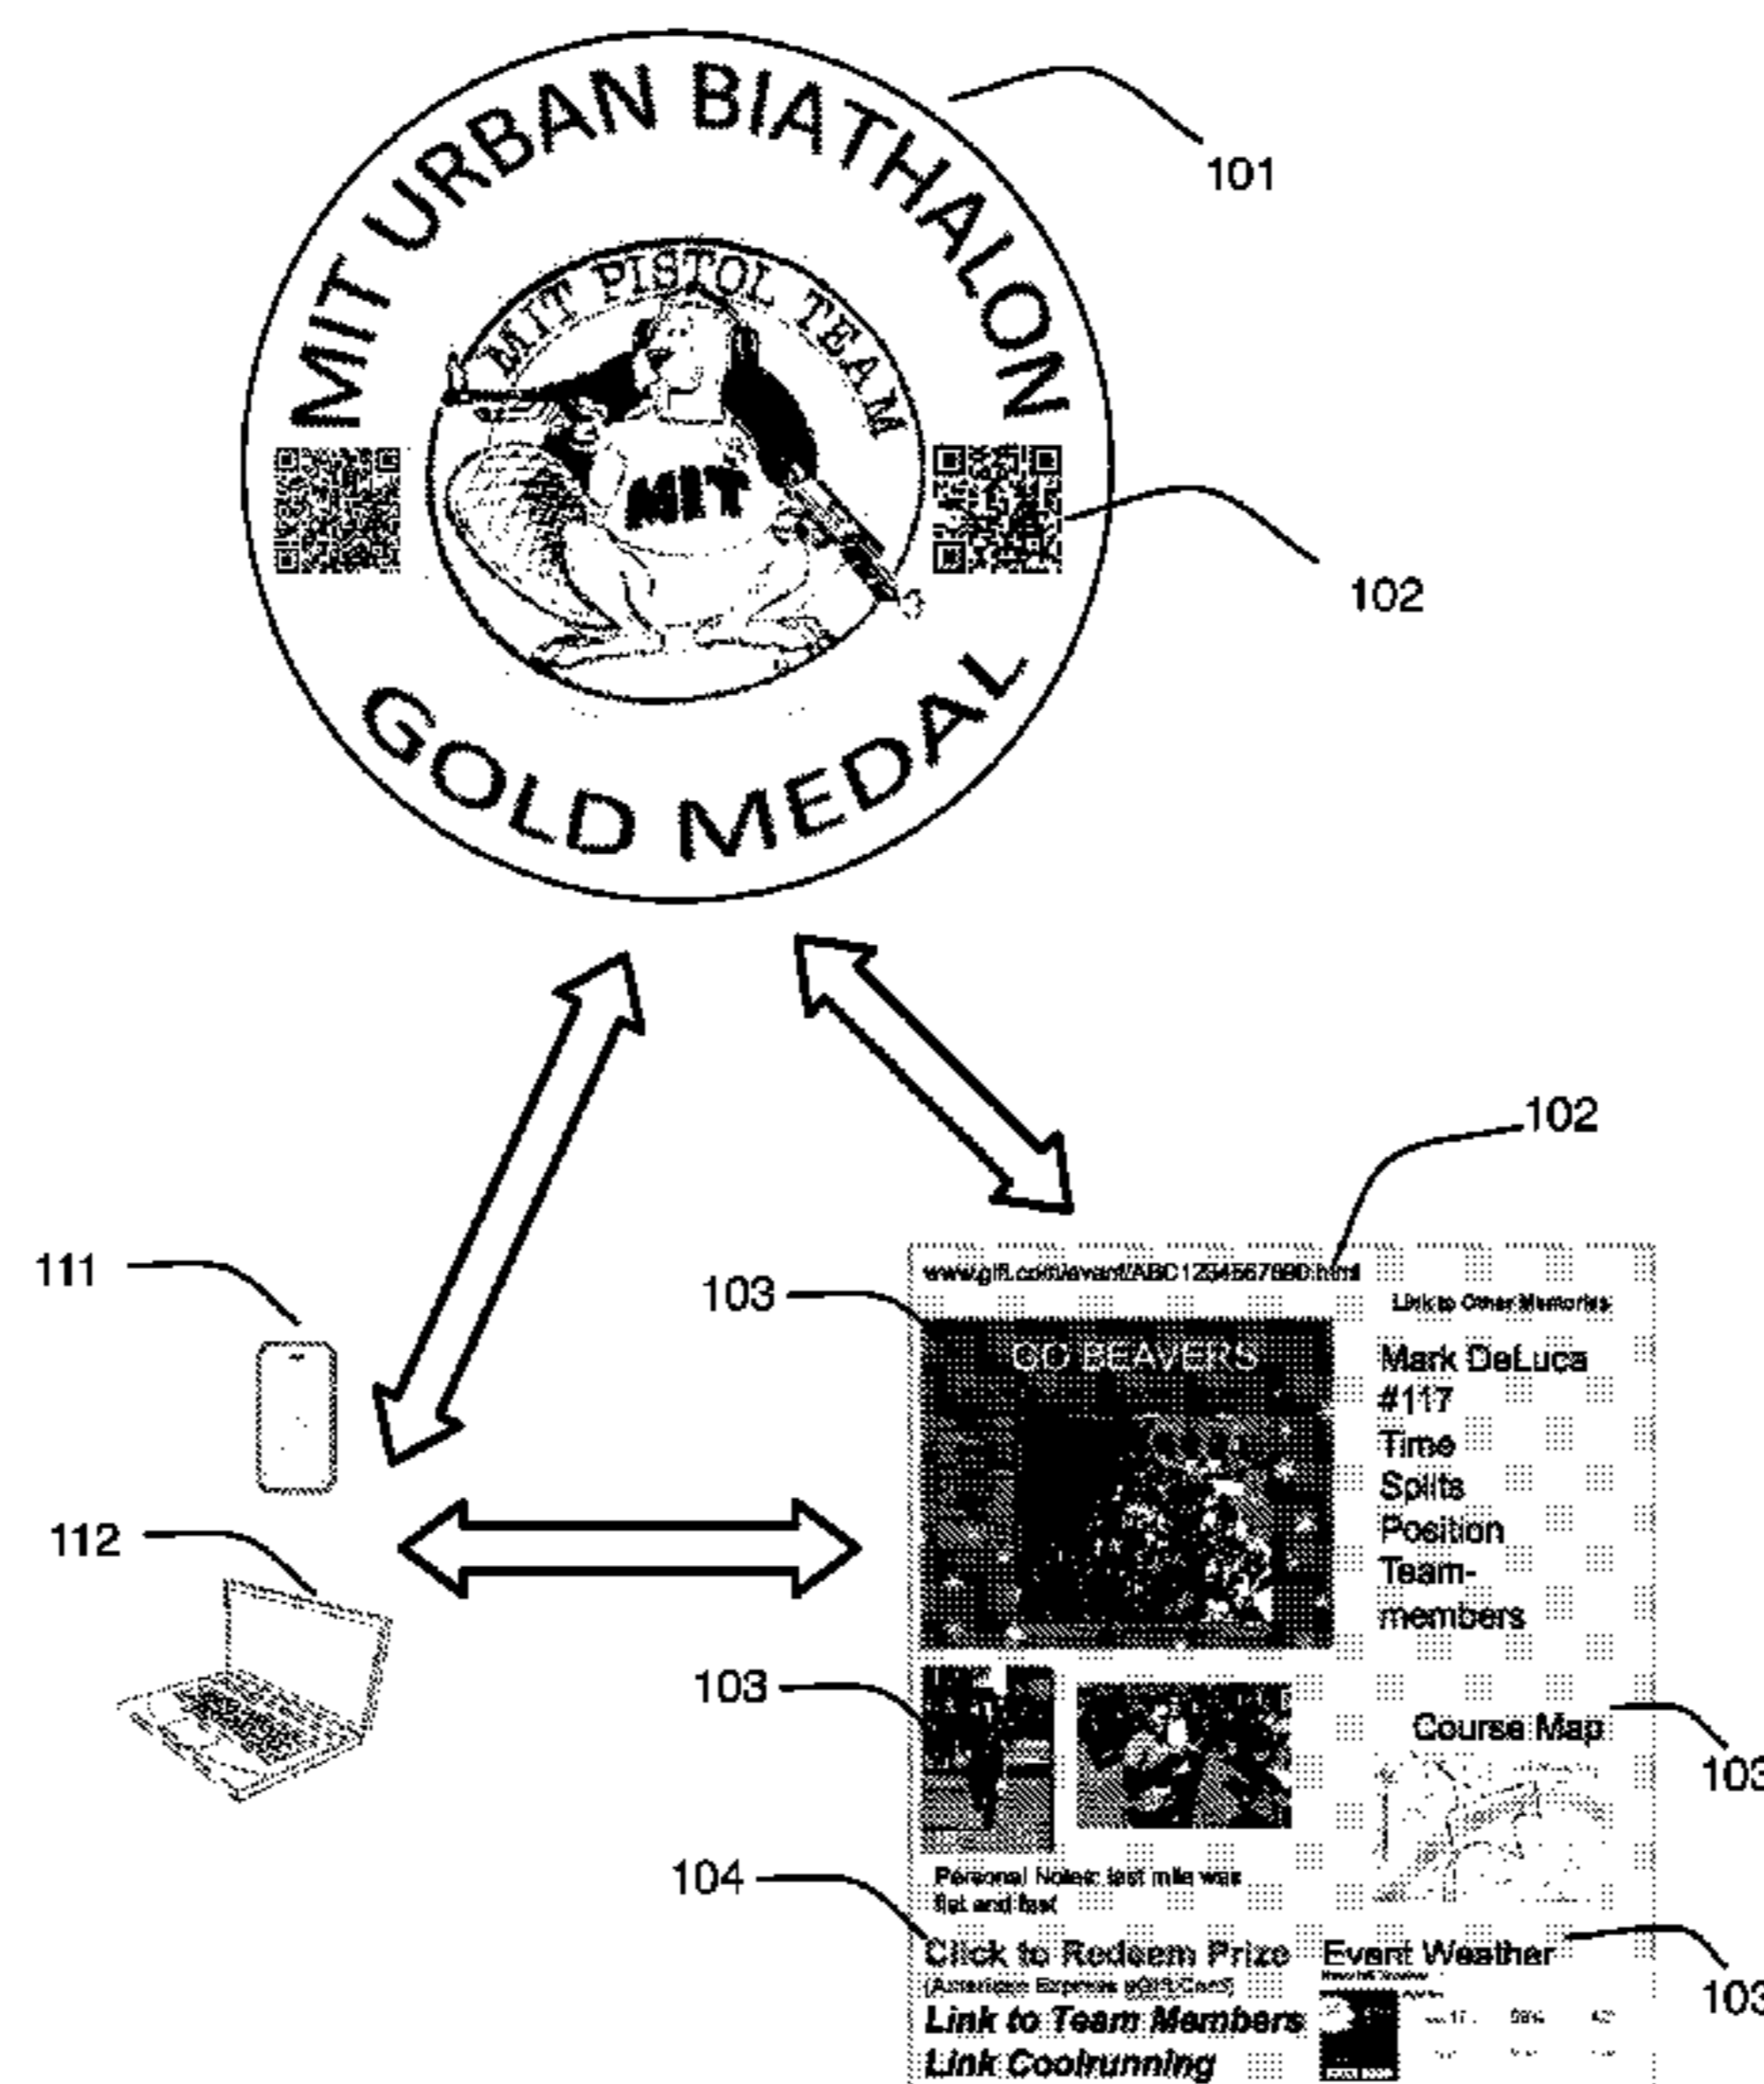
MIT URBAN BIATHALON

MIT PISTOL TEAM

MIT

GOLD MEDAL

101

102

102

111

112

103

www.gift.com/event/ABC1234567890.html

Link to Other Memories

GO BEAVERS

Mark DeLuca
#117
Time
Splits
Position
Team-
members

103

Course Map

103

Personal Notes: last mile was flat and fast

104

Click to Redeem Prize
(American Express gift Card)

Event Weather

103

Link to Team Members

Link Coolrunning